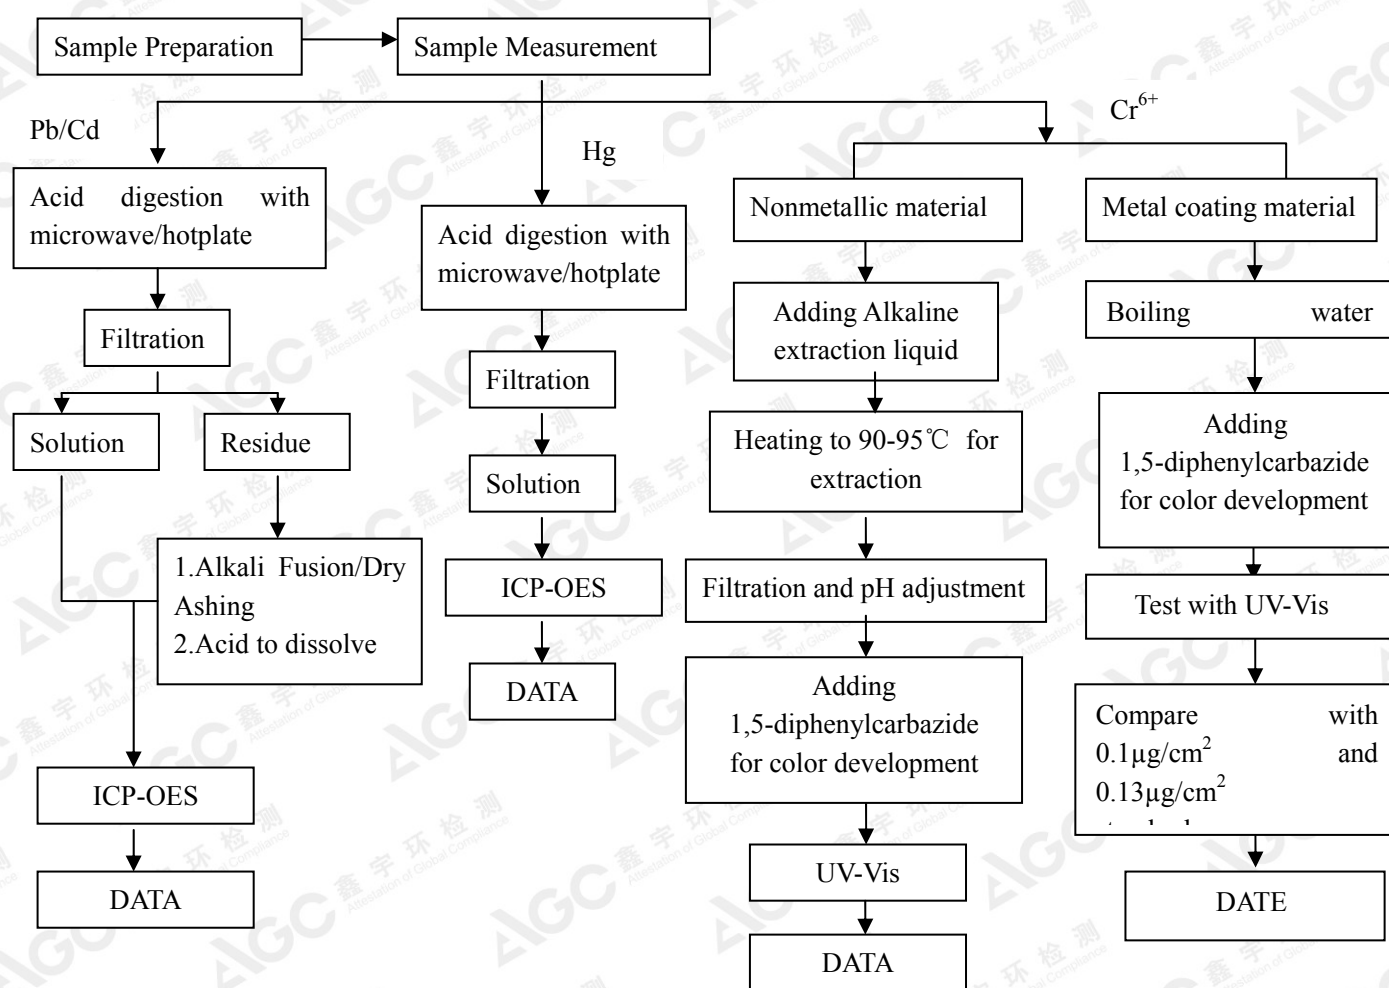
Sample Preparation

Sample Measurement

Pb/Cd

Hg

$Cr^{6+}$

Acid digestion with microwave/hotplate

Filtration

Solution

Residue

1.Alkali Fusion/Dry Ashing
2.Acid to dissolve

ICP-OES

DATA

Acid digestion with microwave/hotplate

Filtration

Solution

ICP-OES

DATA

Nonmetallic material

Adding Alkaline extraction liquid

Heating to 90-95℃ for extraction

Filtration and pH adjustment

Adding 1,5-diphenylcarbazide for color development

UV-Vis

DATA

Metal coating material

Boiling water

Adding 1,5-diphenylcarbazide for color development

Test with UV-Vis

Compare with $0.1\mu g/cm^2$ and $0.13\mu g/cm^2$ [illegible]

DATE

AGC 鑫宇环检测 Attestation of Global Compliance